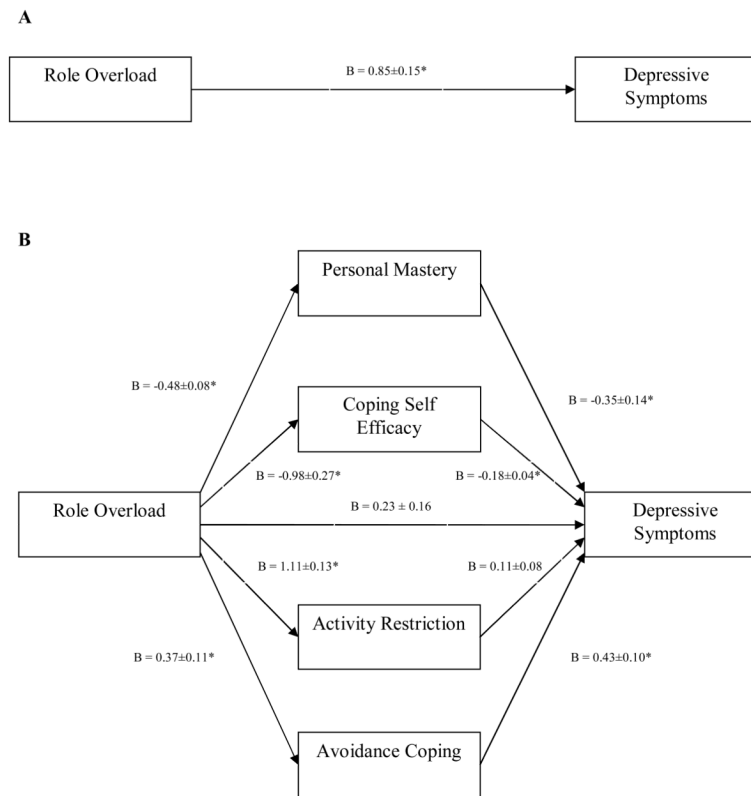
A

Role Overload

B = 0.85±0.15*

Depressive Symptoms

B

Personal Mastery

B = -0.48±0.08*

B = -0.35±0.14*

Coping Self Efficacy

B = -0.98±0.27*

B = -0.18±0.04*

Role Overload

B = 0.23 ± 0.16

Depressive Symptoms

B = 1.11±0.13*

B = 0.11±0.08

Activity Restriction

B = 0.37±0.11*

B = 0.43±0.10*

Avoidance Coping